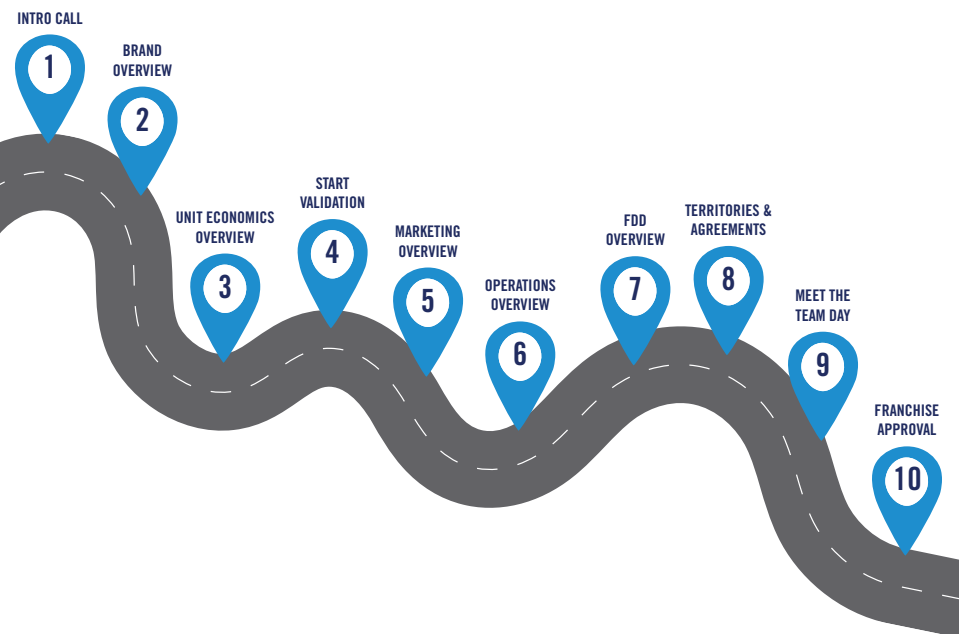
INTRO CALL
1

BRAND OVERVIEW
2

UNIT ECONOMICS OVERVIEW
3

START VALIDATION
4

MARKETING OVERVIEW
5

OPERATIONS OVERVIEW
6

FDD OVERVIEW
7

TERRITORIES & AGREEMENTS
8

MEET THE TEAM DAY
9

FRANCHISE APPROVAL
10